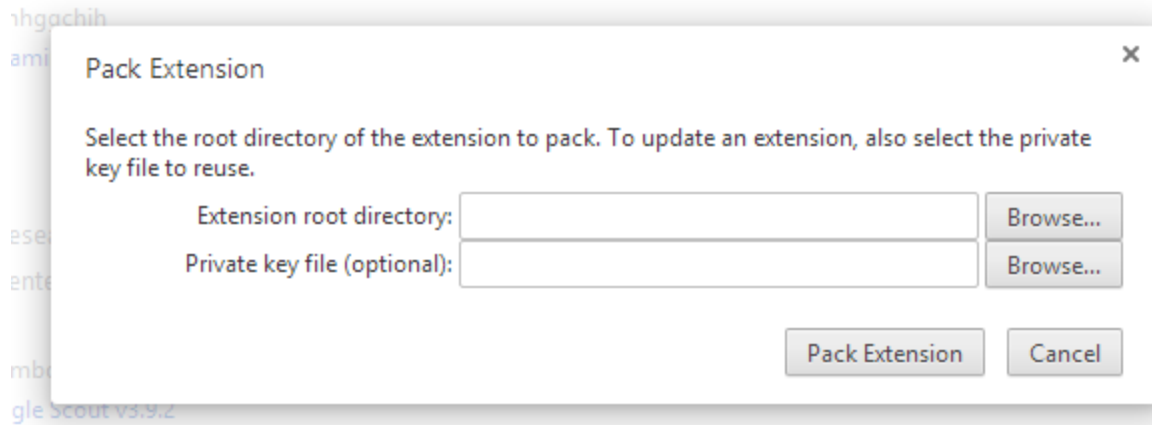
nhgachih
ami

Pack Extension

×

Select the root directory of the extension to pack. To update an extension, also select the private key file to reuse.

Extension root directory: Browse...

Private key file (optional): Browse...

ese
ente

Pack Extension Cancel

mb
gle Scout v3.9.2